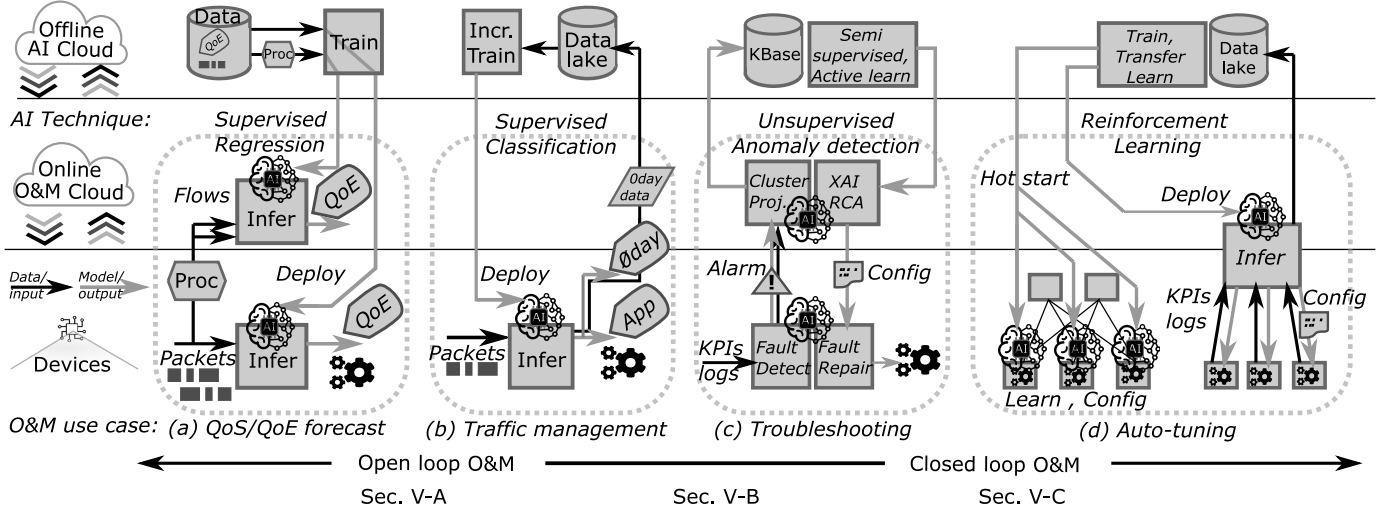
Offline AI Cloud

Data

QoE

Proc

Train

Incr. Train

Data lake

KBase

Semi supervised, Active learn

Train, Transfer Learn

Data lake

AI Technique:

Supervised Regression

Supervised Classification

Unsupervised Anomaly detection

Reinforcement Learning

Online O&M Cloud

Flows

AI

Infer

QoE

0day data

Cluster Proj.

XAI RCA

Hot start

Deploy

Data/ input

Model/ output

Proc

Deploy

Deploy

Øday

Alarm

Config

Infer

App

KPIs logs

Config

Devices

Packets

Infer

QoE

Packets

Infer

KPIs logs

Fault Detect

Fault Repair

Learn , Config

O&M use case:

(a) QoS/QoE forecast

(b) Traffic management

(c) Troubleshooting

(d) Auto-tuning

Open loop O&M

Closed loop O&M

Sec. V-A

Sec. V-B

Sec. V-C